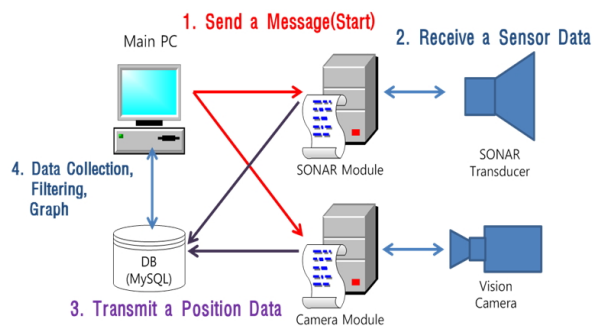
1. Send a Message(Start)

Main PC

2. Receive a Sensor Data

SONAR Module

SONAR Transducer

4. Data Collection, Filtering, Graph

DB (MySQL)

Camera Module

Vision Camera

3. Transmit a Position Data